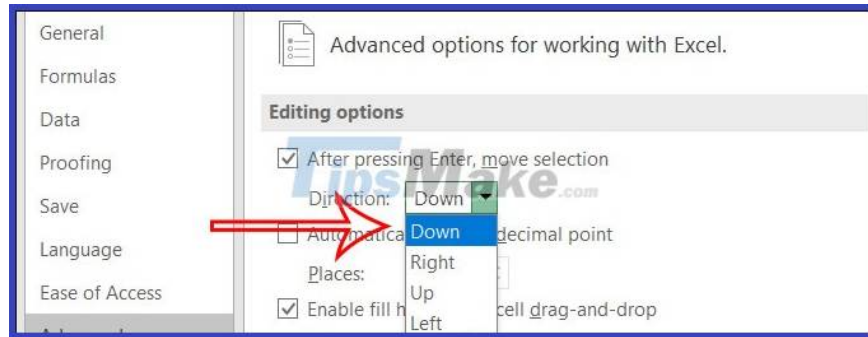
General
Formulas
Data
Proofing
Save
Language
Ease of Access
Advanced

Advanced options for working with Excel.

Editing options

After pressing Enter, move selection

Direction: Down

Automatica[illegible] decimal point

Places:

Enable fill h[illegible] cell drag-and-drop

Down
Right
Up
Left

TipsMake.com